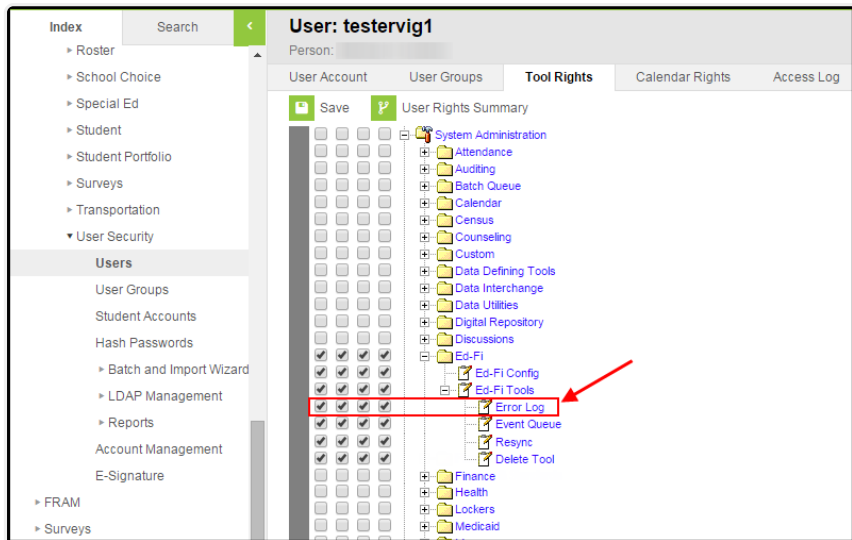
Index
Search
‹
▸ Roster
▸ School Choice
▸ Special Ed
▸ Student
▸ Student Portfolio
▸ Surveys
▸ Transportation
▾ User Security
Users
User Groups
Student Accounts
Hash Passwords
▸ Batch and Import Wizard
▸ LDAP Management
▸ Reports
Account Management
E-Signature
▸ FRAM
▸ Surveys

User: testervig1
Person: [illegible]

User Account
User Groups
Tool Rights
Calendar Rights
Access Log

Save
User Rights Summary

System Administration
Attendance
Auditing
Batch Queue
Calendar
Census
Counseling
Custom
Data Defining Tools
Data Interchange
Data Utilities
Digital Repository
Discussions
Ed-Fi
Ed-Fi Config
Ed-Fi Tools
Error Log
Event Queue
Resync
Delete Tool
Finance
Health
Lockers
Medicaid